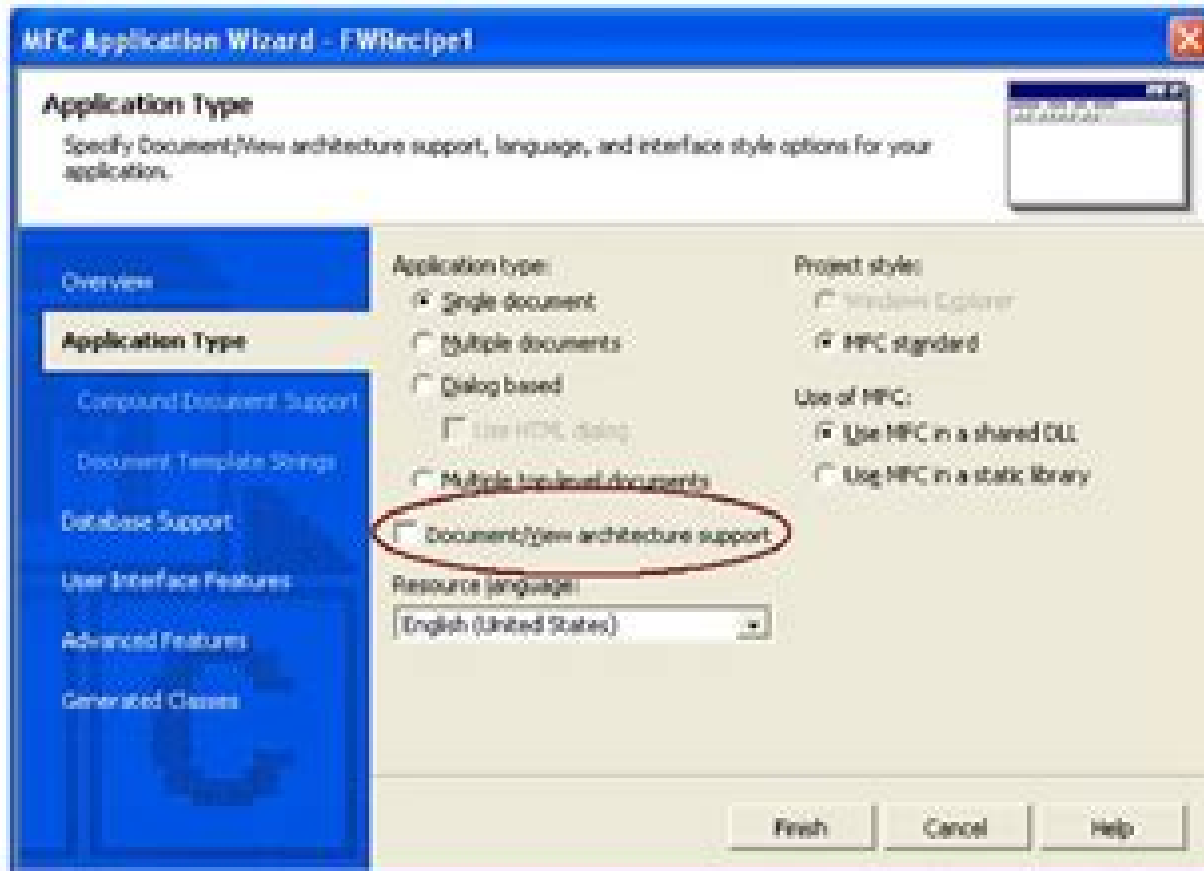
MFC Application Wizard - FWRecipe1

Application Type

Specify Document/View architecture support, language, and interface style options for your application.

Overview

Application Type

Compound Document Support

Document Template Strings

Database Support

User Interface Features

Advanced Features

Generated Classes

Application type:

Single document

Multiple documents

Dialog based

Use HTML dialog

Multiple top-level documents

Document/View architecture support

Resource language:

English (United States)

Project style:

Windows Explorer

MFC standard

Use of MFC:

Use MFC in a shared DLL

Use MFC in a static library

Finish

Cancel

Help